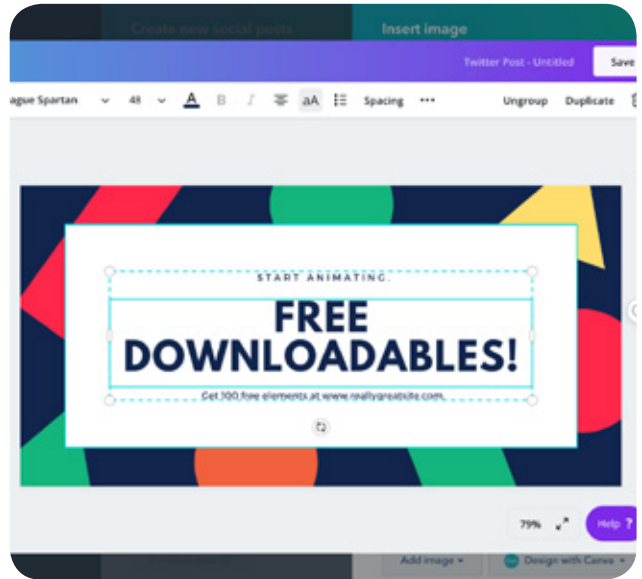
Create new social posts

Insert image

Twitter Post - Untitled

Save

ague Spartan

48

A

B

I

aA

Spacing

•••

Ungroup

Duplicate

START ANIMATING.

FREE DOWNLOADABLES!

Get 100 free elements at www.reallygreatsite.com.

79%

Help ?

Add image

Design with Canva